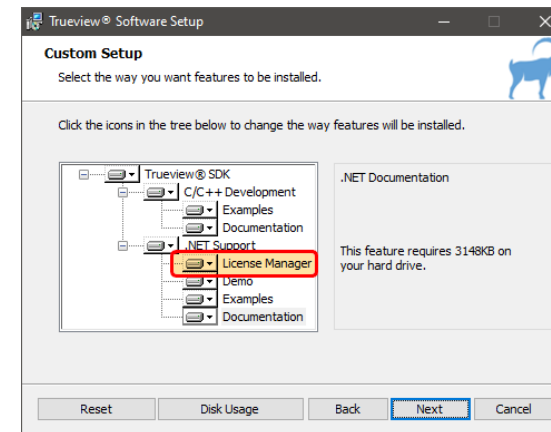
Trueview® Software Setup

Custom Setup
Select the way you want features to be installed.

Click the icons in the tree below to change the way features will be installed.

Trueview® SDK
C/C++ Development
Examples
Documentation
.NET Support
License Manager
Demo
Examples
Documentation

.NET Documentation

This feature requires 3148KB on your hard drive.

Reset
Disk Usage
Back
Next
Cancel